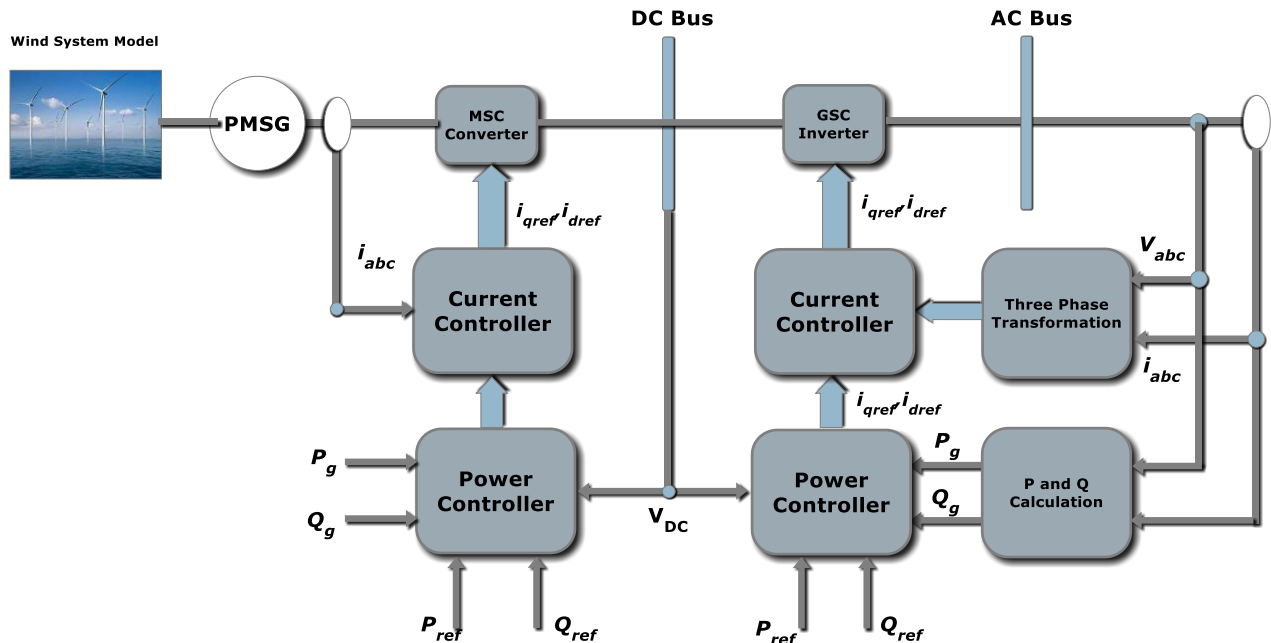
Wind System Model

DC Bus

AC Bus

PMSG

MSC Converter

GSC Inverter

$i_{qref}, i_{dref}$

$i_{qref}, i_{dref}$

$i_{abc}$

Current Controller

Current Controller

$V_{abc}$

Three Phase Transformation

$i_{abc}$

$i_{qref}, i_{dref}$

$P_g$

$Q_g$

Power Controller

$V_{DC}$

Power Controller

$P_g$

$Q_g$

P and Q Calculation

$P_{ref}$

$Q_{ref}$

$P_{ref}$

$Q_{ref}$